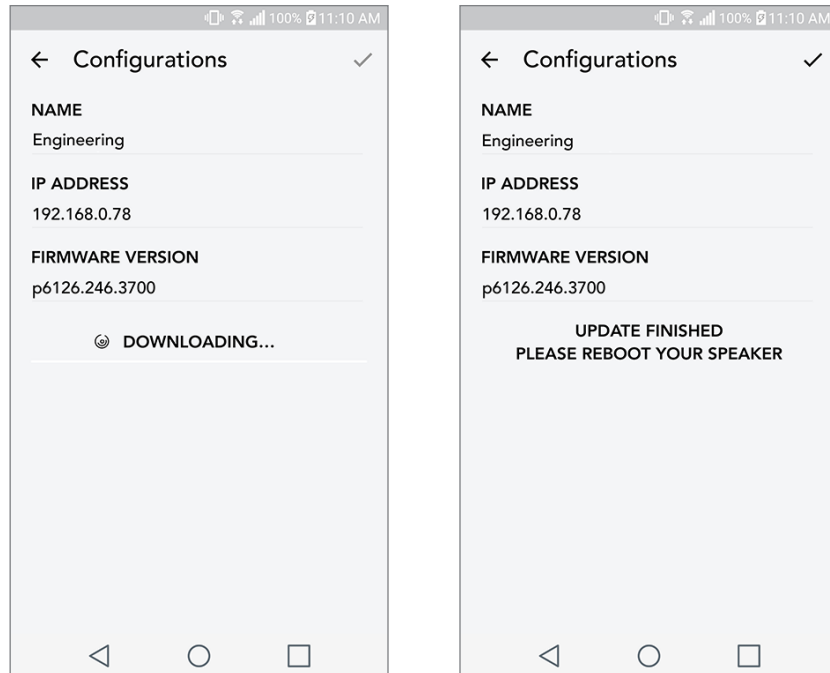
100% 11:10 AM

← Configurations ✓

NAME
Engineering

IP ADDRESS
192.168.0.78

FIRMWARE VERSION
p6126.246.3700

DOWNLOADING...

100% 11:10 AM

← Configurations ✓

NAME
Engineering

IP ADDRESS
192.168.0.78

FIRMWARE VERSION
p6126.246.3700

UPDATE FINISHED
PLEASE REBOOT YOUR SPEAKER